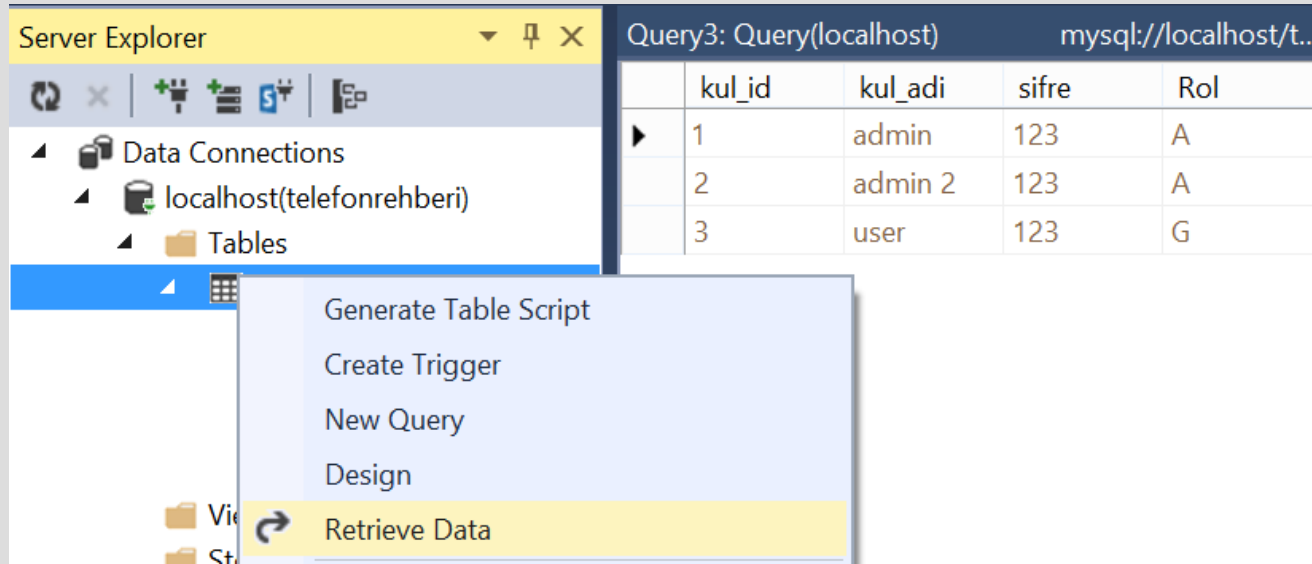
Server Explorer

Data Connections
localhost(telefonrehberi)
Tables
Vi
St

Generate Table Script
Create Trigger
New Query
Design
Retrieve Data

Query3: Query(localhost) mysql://localhost/t...

| | kul_id | kul_adi | sifre | Rol |
|---|---|---|---|---|
| ▶ | 1 | admin | 123 | A |
| | 2 | admin 2 | 123 | A |
| | 3 | user | 123 | G |